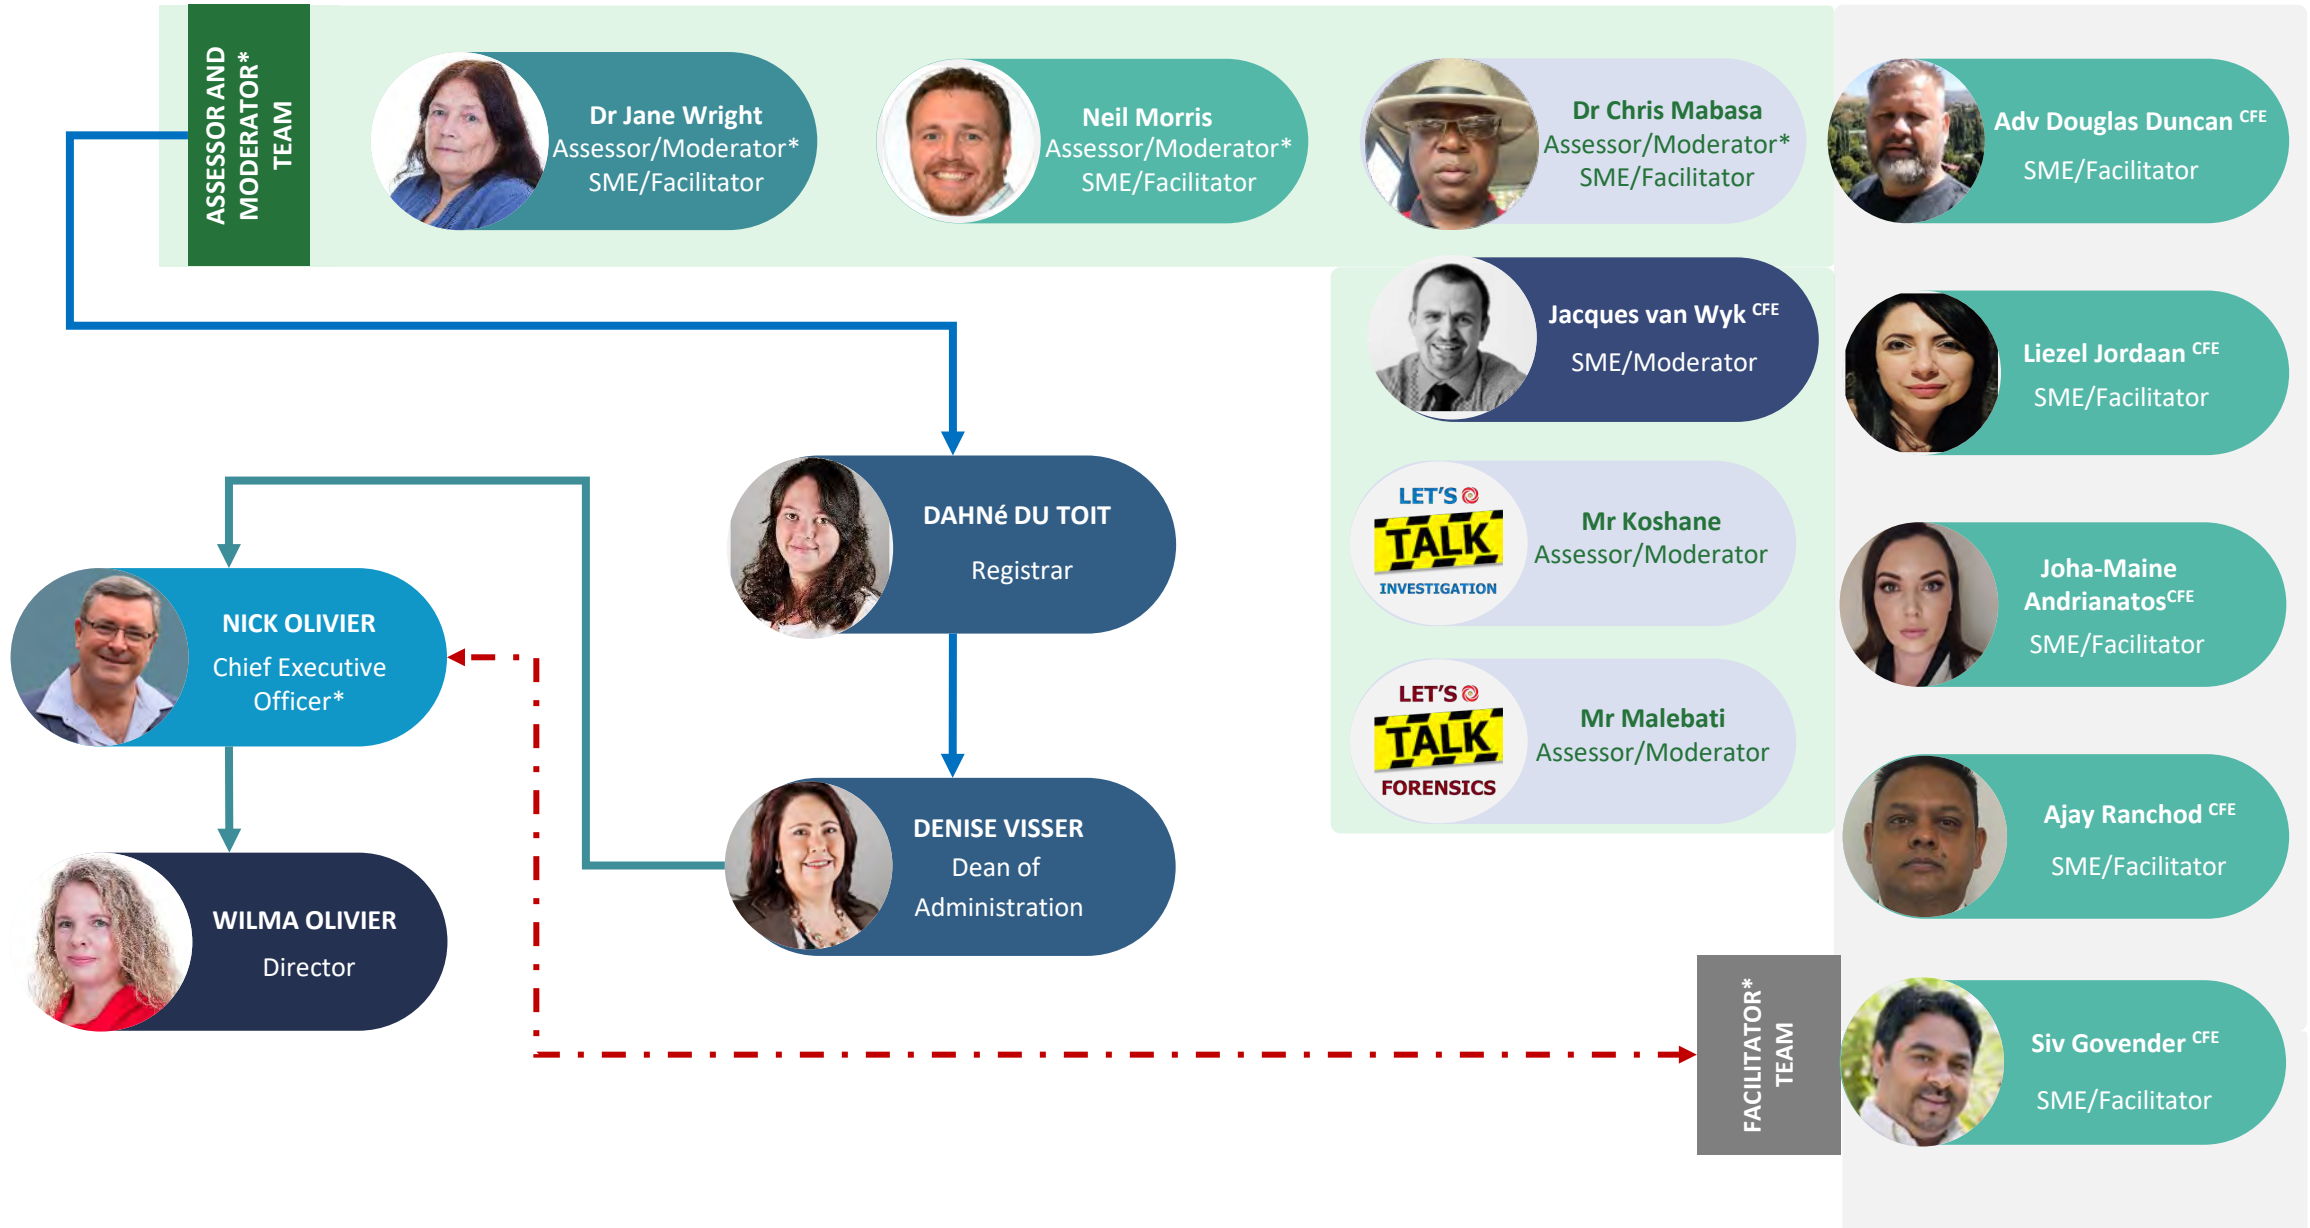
ASSESSOR AND MODERATOR* TEAM

Dr Jane Wright
Assessor/Moderator*
SME/Facilitator

Neil Morris
Assessor/Moderator*
SME/Facilitator

Dr Chris Mabasa
Assessor/Moderator*
SME/Facilitator

Adv Douglas Duncan CFE
SME/Facilitator

Jacques van Wyk CFE
SME/Moderator

Liezel Jordaan CFE
SME/Facilitator

LET'S TALK INVESTIGATION

Mr Koshane
Assessor/Moderator

Joha-Maine Andriantos CFE
SME/Facilitator

LET'S TALK FORENSICS

Mr Malebati
Assessor/Moderator

Ajay Ranchod CFE
SME/Facilitator

DAHNé DU TOIT
Registrar

NICK OLIVIER
Chief Executive Officer*

WILMA OLIVIER
Director

DENISE VISSER
Dean of Administration

FACILITATOR* TEAM

Siv Govender CFE
SME/Facilitator